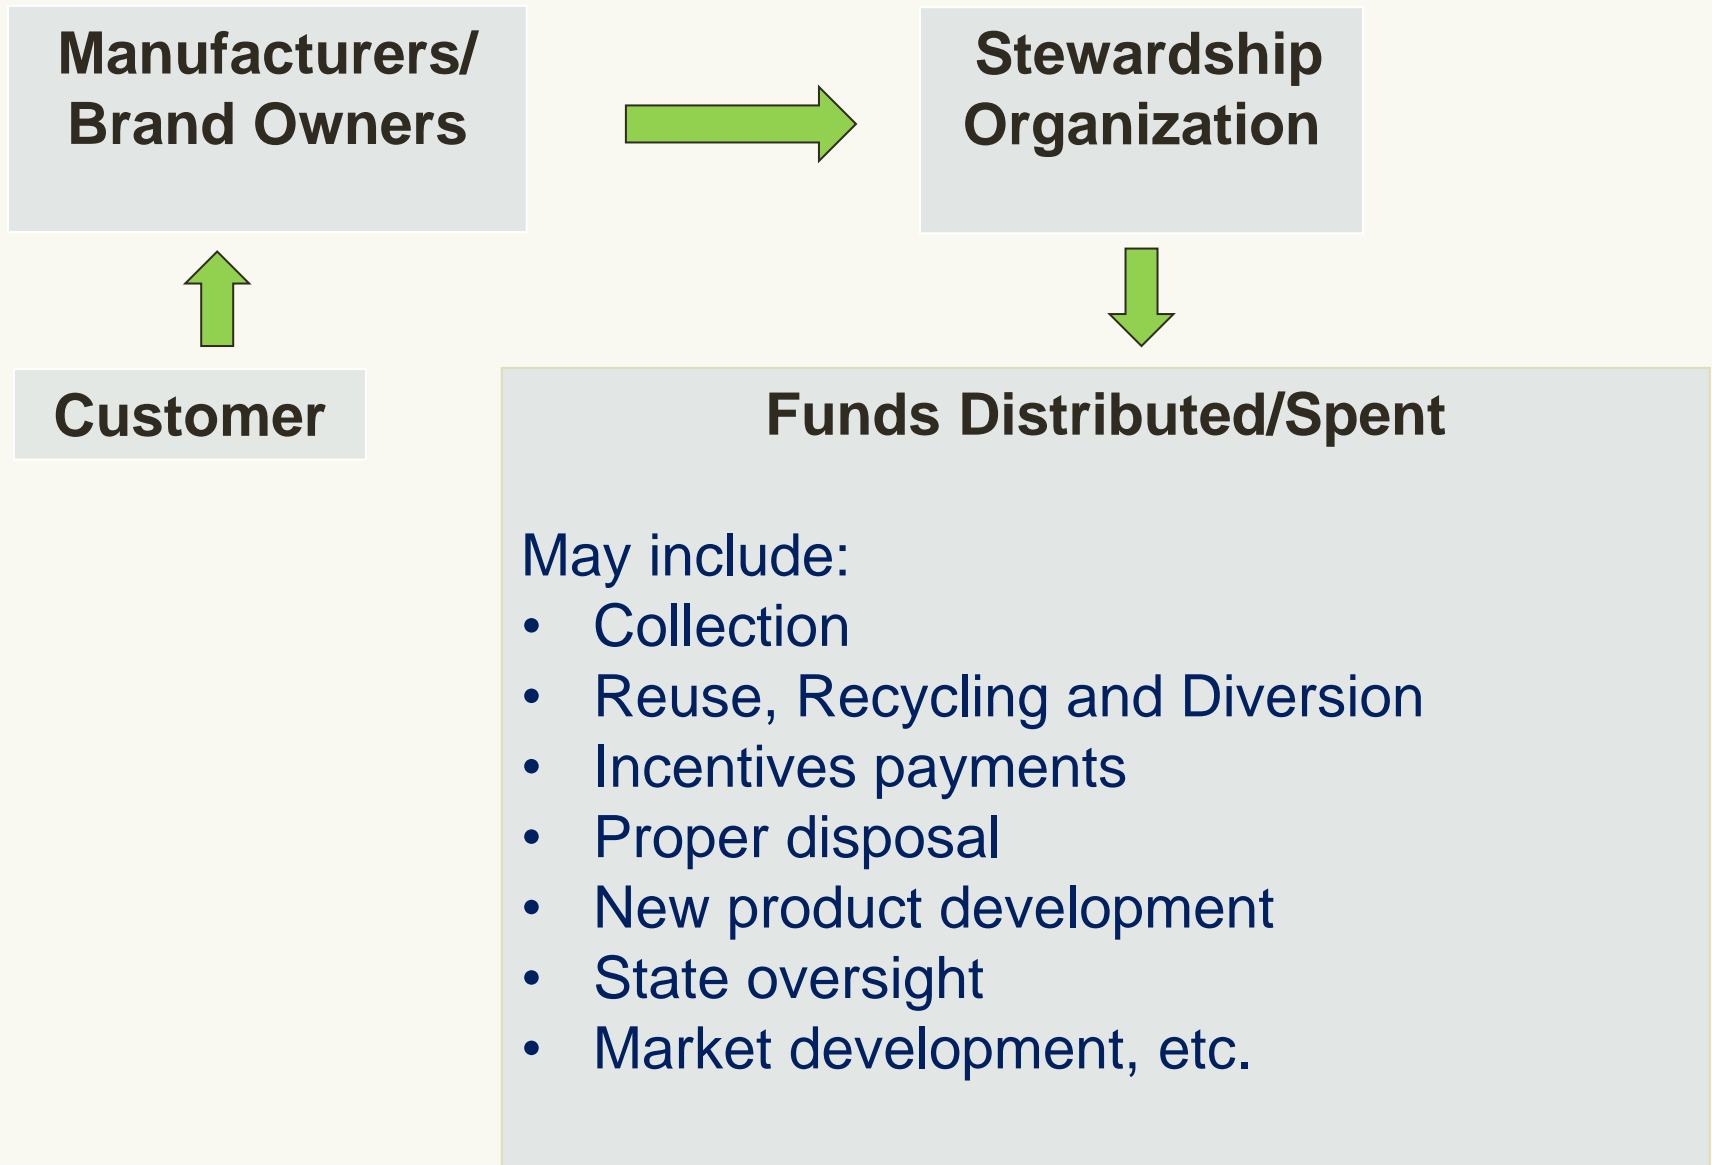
Manufacturers/ Brand Owners

Stewardship Organization

Customer

Funds Distributed/Spent

May include:
- Collection
- Reuse, Recycling and Diversion
- Incentives payments
- Proper disposal
- New product development
- State oversight
- Market development, etc.